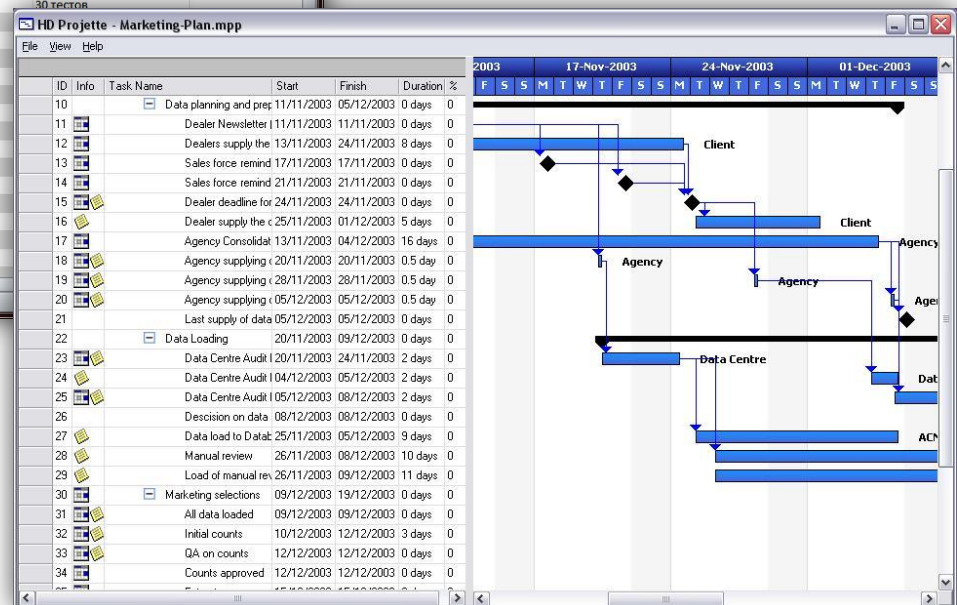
30 тестов

HD Projette - Marketing-Plan.mpp

File View Help

| ID | Info | Task Name | Start | Finish | Duration | % |
|---|---|---|---|---|---|---|
| 10 | | Data planning and prep | 11/11/2003 | 05/12/2003 | 0 days | 0 |
| 11 | | Dealer Newsletter | 11/11/2003 | 11/11/2003 | 0 days | 0 |
| 12 | | Dealers supply the | 13/11/2003 | 24/11/2003 | 8 days | 0 |
| 13 | | Sales force remind | 17/11/2003 | 17/11/2003 | 0 days | 0 |
| 14 | | Sales force remind | 21/11/2003 | 21/11/2003 | 0 days | 0 |
| 15 | | Dealer deadline for | 24/11/2003 | 24/11/2003 | 0 days | 0 |
| 16 | | Dealer supply the c | 25/11/2003 | 01/12/2003 | 5 days | 0 |
| 17 | | Agency Consolidat | 13/11/2003 | 04/12/2003 | 16 days | 0 |
| 18 | | Agency supplying | 20/11/2003 | 20/11/2003 | 0.5 day | 0 |
| 19 | | Agency supplying | 28/11/2003 | 28/11/2003 | 0.5 day | 0 |
| 20 | | Agency supplying | 05/12/2003 | 05/12/2003 | 0.5 day | 0 |
| 21 | | Last supply of data | 05/12/2003 | 05/12/2003 | 0 days | 0 |
| 22 | | Data Loading | 20/11/2003 | 09/12/2003 | 0 days | 0 |
| 23 | | Data Centre Audit | 20/11/2003 | 24/11/2003 | 2 days | 0 |
| 24 | | Data Centre Audit | 04/12/2003 | 05/12/2003 | 2 days | 0 |
| 25 | | Data Centre Audit | 05/12/2003 | 08/12/2003 | 2 days | 0 |
| 26 | | Descision on data | 08/12/2003 | 08/12/2003 | 0 days | 0 |
| 27 | | Data load to Datat | 25/11/2003 | 05/12/2003 | 9 days | 0 |
| 28 | | Manual review | 26/11/2003 | 08/12/2003 | 10 days | 0 |
| 29 | | Load of manual rev | 26/11/2003 | 09/12/2003 | 11 days | 0 |
| 30 | | Marketing selections | 09/12/2003 | 19/12/2003 | 0 days | 0 |
| 31 | | All data loaded | 09/12/2003 | 09/12/2003 | 0 days | 0 |
| 32 | | Initial counts | 10/12/2003 | 12/12/2003 | 3 days | 0 |
| 33 | | QA on counts | 12/12/2003 | 12/12/2003 | 0 days | 0 |
| 34 | | Counts approved | 12/12/2003 | 12/12/2003 | 0 days | 0 |

2003 17-Nov-2003 24-Nov-2003 01-Dec-2003
F S S M T W T F S S M T W T F S S M T W T F S S

Client
Client
Agency
Agency
Agency
Ager
Data Centre
Dat
ACN